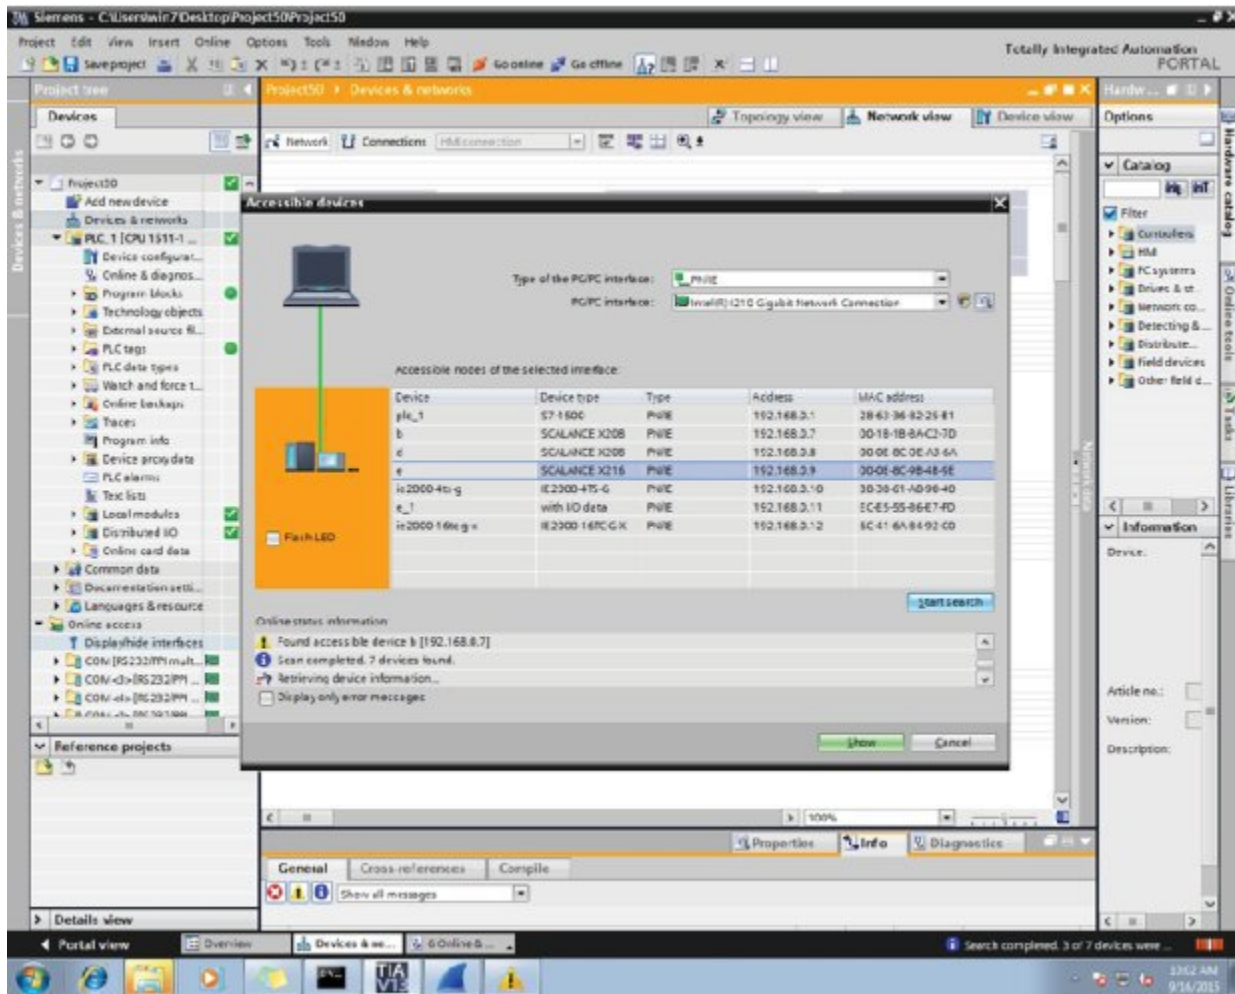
Siemens - C:\Users\win7\Desktop\Project50\Project50

Project Edit View Insert Online Options Tools Window Help

Save project Go online Go offline

Totally Integrated Automation PORTAL

Project tree

Devices

Project50
Add new device
Devices & networks
PLC_1 [CPU 1511-1 ...
Device configurat...
Online & diagnos...
Program blocks
Technology objects
External source fi...
PLC tags
PLC data types
Watch and force t...
Online backups
Traces
Program info
Device proxy data
PLC alarms
Text lists
Local modules
Distributed I/O
Online card data
Common data
Documentation setti...
Languages & resource
Online access
Display/hide interfaces
COM [RS232/PPI mult...
COM <3> [RS232/PPI ...
COM <4> [RS232/PPI ...

Reference projects

Details view

Project50 ▸ Devices & networks

Topology view Network view Device view

Network Connections HMI connection

Accessible devices

Type of the PG/PC interface: PN/IE
PG/PC interface: Intel(R) I210 Gigabit Network Connection

Accessible nodes of the selected interface:

| Device | Device type | Type | Address | MAC address |
|---|---|---|---|---|
| plc_1 | S7-1500 | PN/IE | 192.168.0.1 | 28-63-36-82-25-81 |
| b | SCALANCE X208 | PN/IE | 192.168.0.7 | 00-1B-1B-8AC2-7D |
| c | SCALANCE X208 | PN/IE | 192.168.0.8 | 00-0E-8C-0E-A3-6A |
| e | SCALANCE X216 | PN/IE | 192.168.0.9 | 00-0E-8C-9B-4B-5E |
| ie2000-4ts-g | IE2300-4TS-G | PN/IE | 192.168.0.10 | 30-30-01-A0-90-40 |
| e_1 | with IO data | PN/IE | 192.168.0.11 | EC-E5-55-86-E7-FD |
| ie2000-16tx-g-x | IE2000-16TC-G-X | PN/IE | 192.168.0.12 | EC-41-6A-84-92-CD |

Flash LED

Start search

Online status information:
Found accessible device b [192.168.0.7]
Scan completed. 7 devices found.
Retrieving device information...
Display only error messages

Show Cancel

100%

Properties Info Diagnostics

General Cross-references Compile

Show all messages

Hardw...

Options

Catalog

Filter
Controllers
HMI
PC systems
Drives & st...
Network co...
Detecting &...
Distribute...
Field devices
Other field d...

Information

Device:

Article no.:
Version:
Description:

Hardware catalog Online tools Tasks Libraries

Devices & networks

Portal view Overview Devices & ne... 6Online &...

Search completed. 3 of 7 devices were ...

12:02 AM 9/16/2015